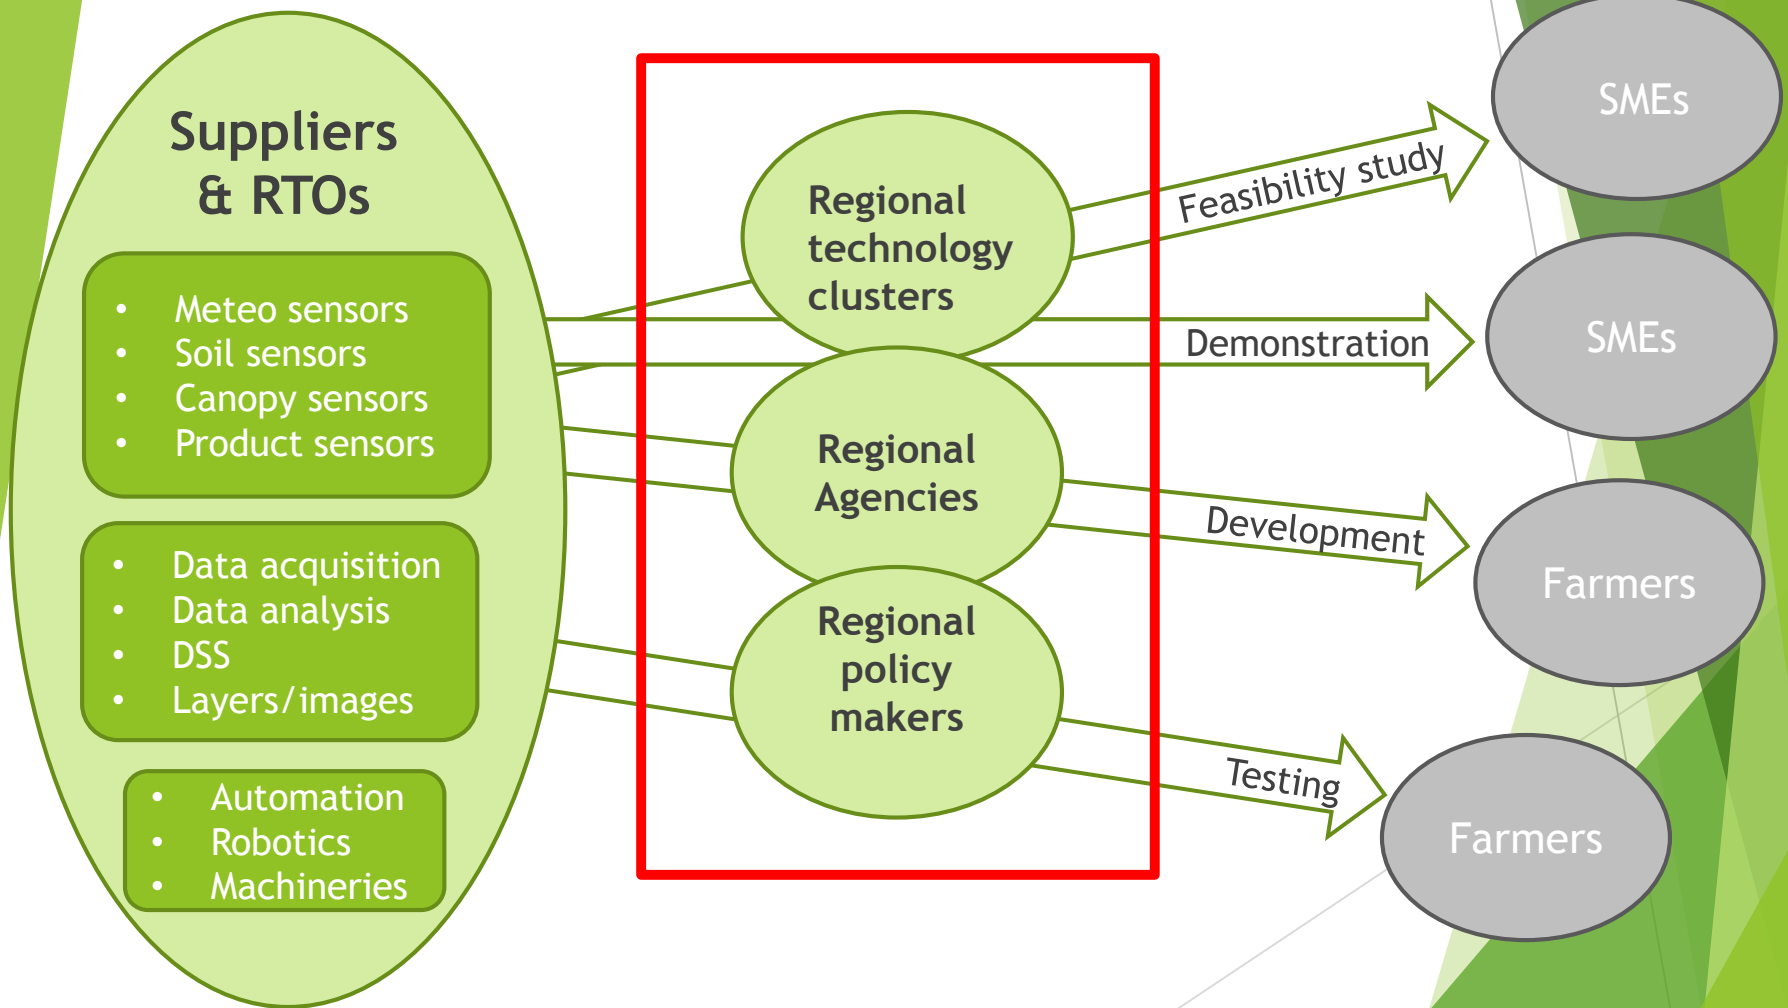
Suppliers & RTOs

- Meteo sensors
- Soil sensors
- Canopy sensors
- Product sensors

- Data acquisition
- Data analysis
- DSS
- Layers/images

- Automation
- Robotics
- Machineries

Regional technology clusters

Regional Agencies

Regional policy makers

Feasibility study

Demonstration

Development

Testing

SMEs

SMEs

Farmers

Farmers